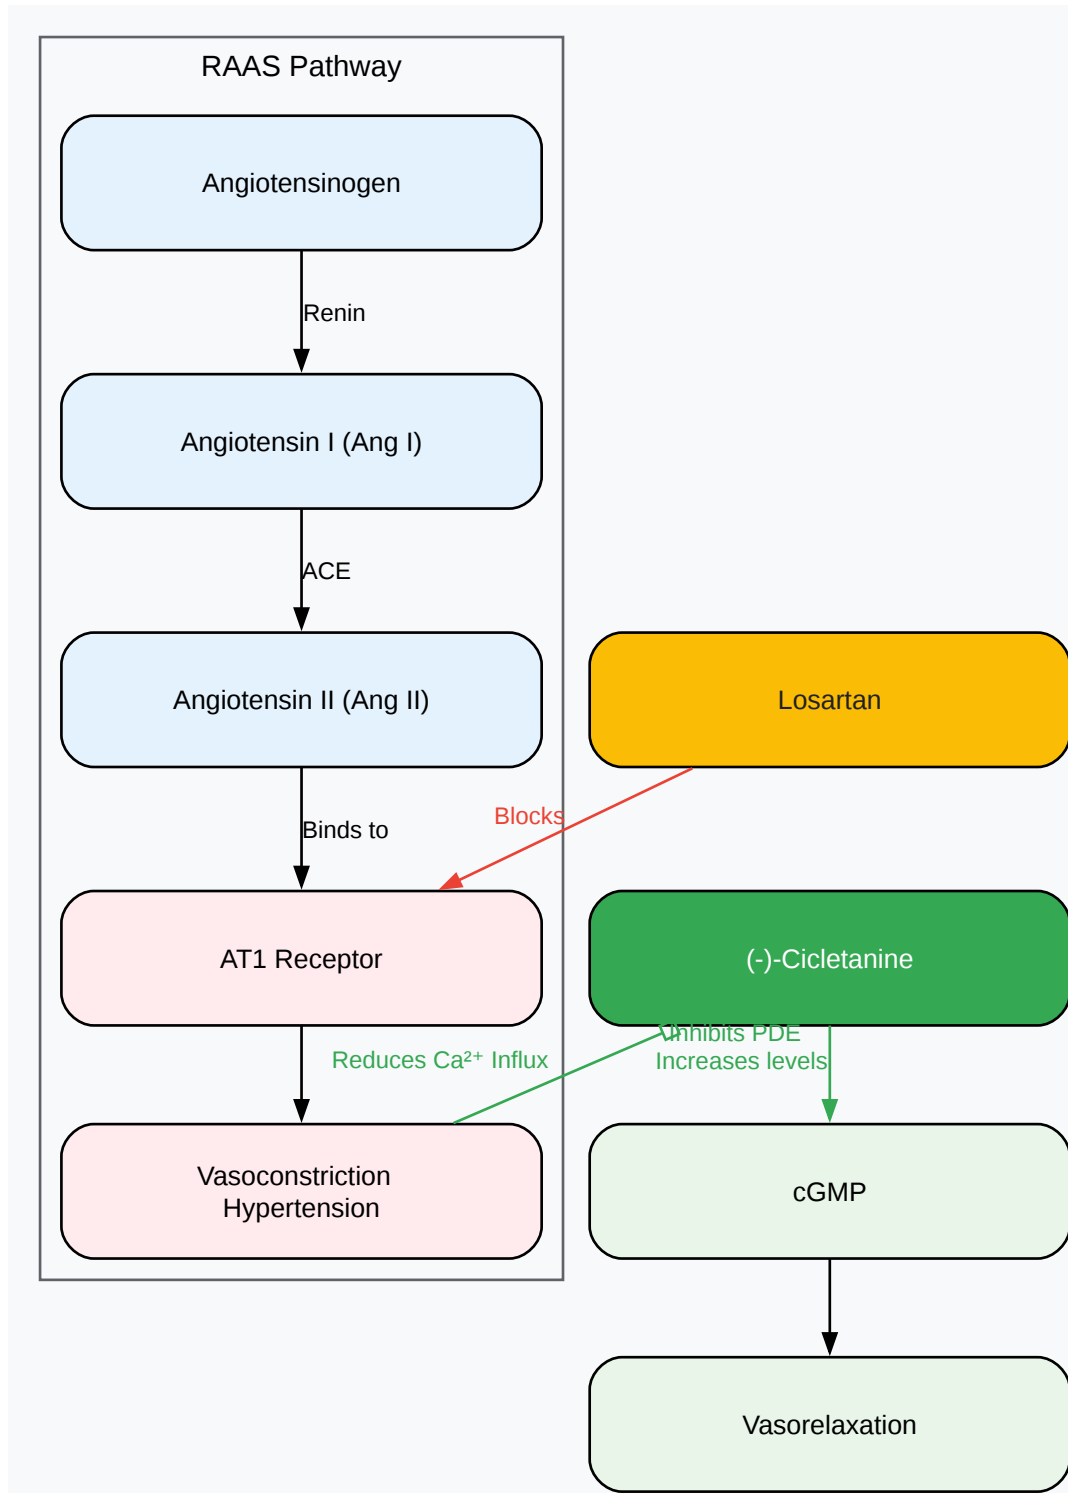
RAAS Pathway

Angiotensinogen

Renin

Angiotensin I (Ang I)

ACE

Angiotensin II (Ang II)

Losartan

Binds to

Blocks

AT1 Receptor

(-)-Cicletanine

Inhibits PDE
Increases levels

Reduces Ca²⁺ Influx

Vasoconstriction
Hypertension

cGMP

Vasorelaxation